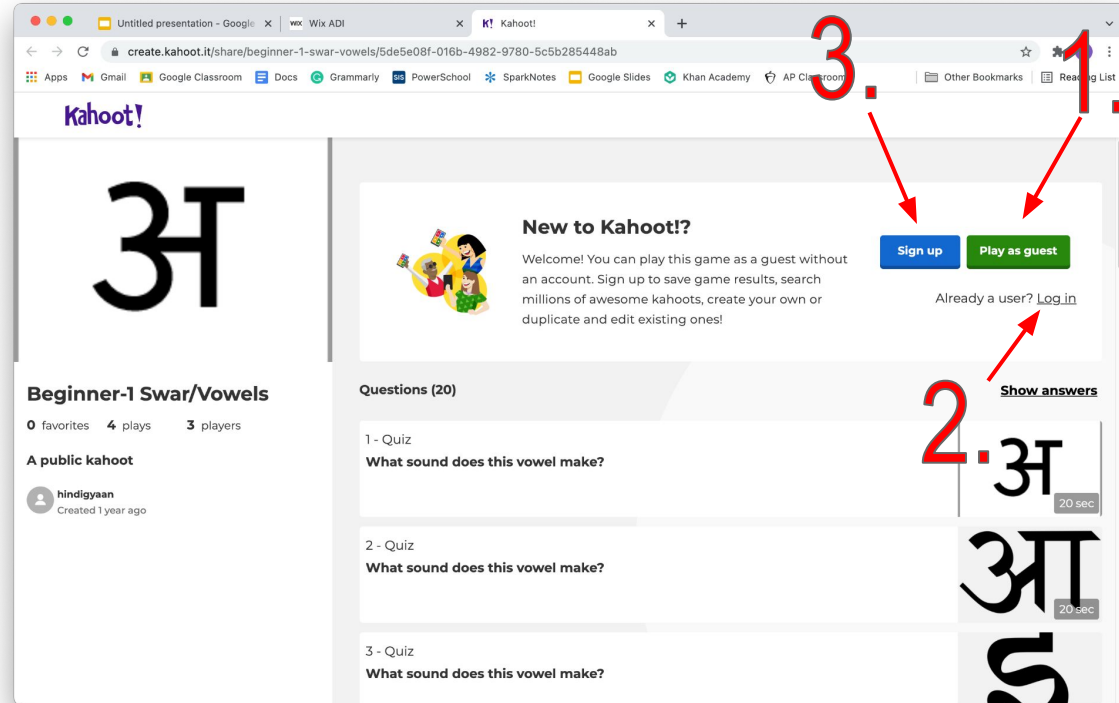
Untitled presentation - Google ×
Wix ADI ×
Kahoot! ×
+

create.kahoot.it/share/beginner-1-swar-vowels/5de5e08f-016b-4982-9780-5c5b285448ab

Apps Gmail Google Classroom Docs Grammarly PowerSchool SparkNotes Google Slides Khan Academy AP Cla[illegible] Other Bookmarks Rea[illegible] List

Kahoot!

3.

1.

अ

New to Kahoot!?

Welcome! You can play this game as a guest without an account. Sign up to save game results, search millions of awesome kahoots, create your own or duplicate and edit existing ones!

Sign up

Play as guest

Already a user? Log in

2.

Beginner-1 Swar/Vowels

0 favorites 4 plays 3 players

A public kahoot

hindigyaan
Created 1 year ago

Questions (20)

Show answers

1 - Quiz
What sound does this vowel make?

अ
20 sec

2 - Quiz
What sound does this vowel make?

आ
20 sec

3 - Quiz
What sound does this vowel make?

इ